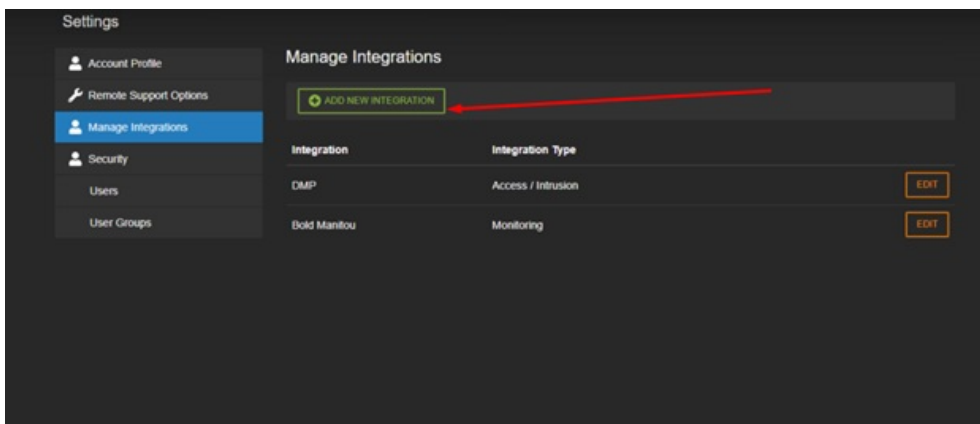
Settings

Account Profile
Remote Support Options
Manage Integrations
Security
Users
User Groups

Manage Integrations

ADD NEW INTEGRATION

| Integration | Integration Type | |
|---|---|---|
| DMP | Access / Intrusion | EDIT |
| Bold Manitou | Monitoring | EDIT |